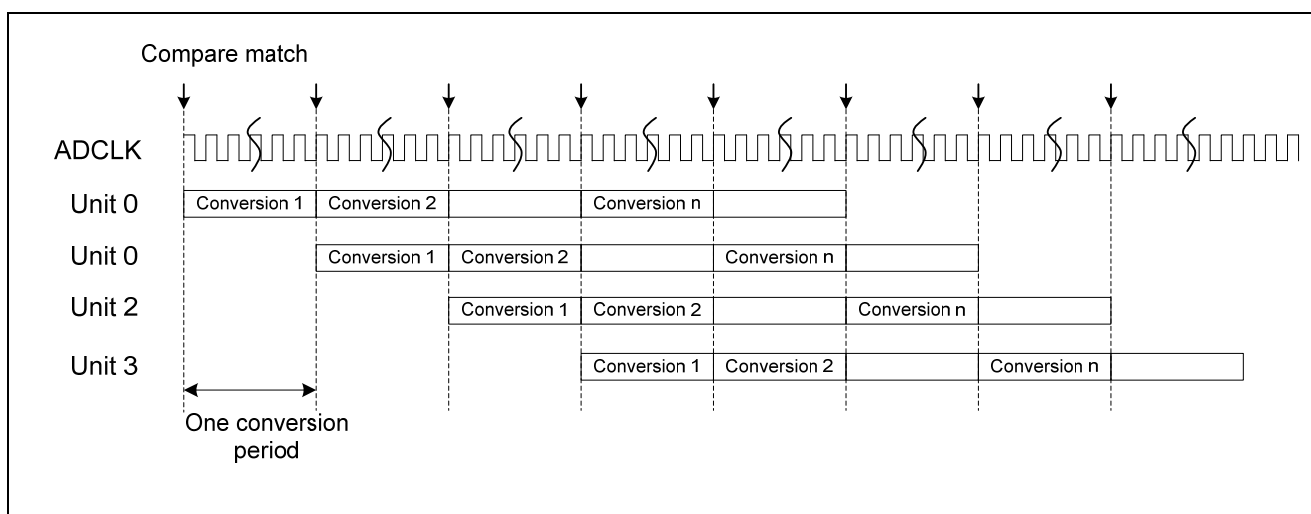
Compare match

ADCLK

Unit 0
Conversion 1
Conversion 2
Conversion n

Unit 0
Conversion 1
Conversion 2
Conversion n

Unit 2
Conversion 1
Conversion 2
Conversion n

Unit 3
Conversion 1
Conversion 2
Conversion n

One conversion period